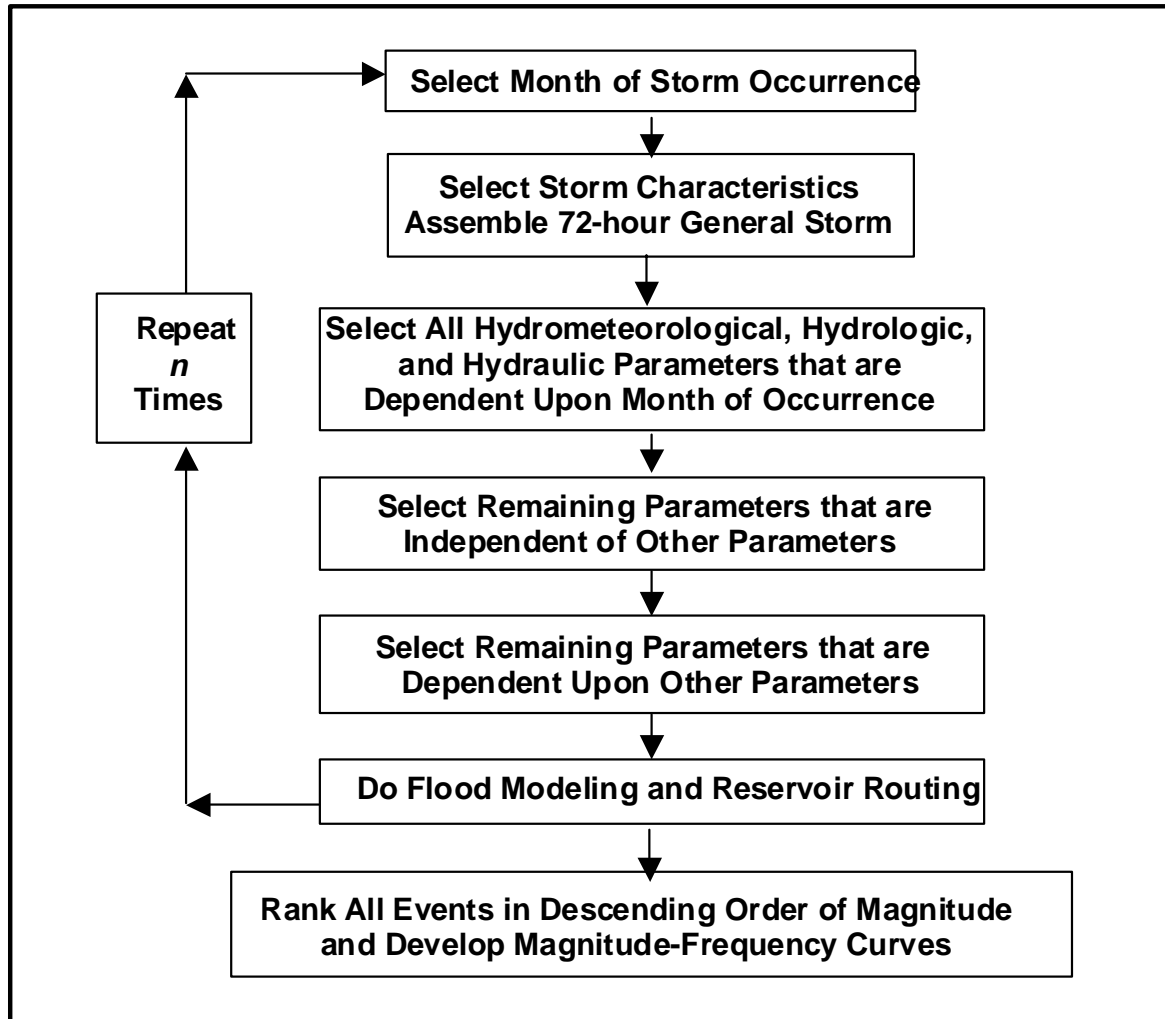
Select Month of Storm Occurrence

Select Storm Characteristics
Assemble 72-hour General Storm

Repeat
*n*
Times

Select All Hydrometeorological, Hydrologic, and Hydraulic Parameters that are Dependent Upon Month of Occurrence

Select Remaining Parameters that are Independent of Other Parameters

Select Remaining Parameters that are Dependent Upon Other Parameters

Do Flood Modeling and Reservoir Routing

Rank All Events in Descending Order of Magnitude and Develop Magnitude-Frequency Curves